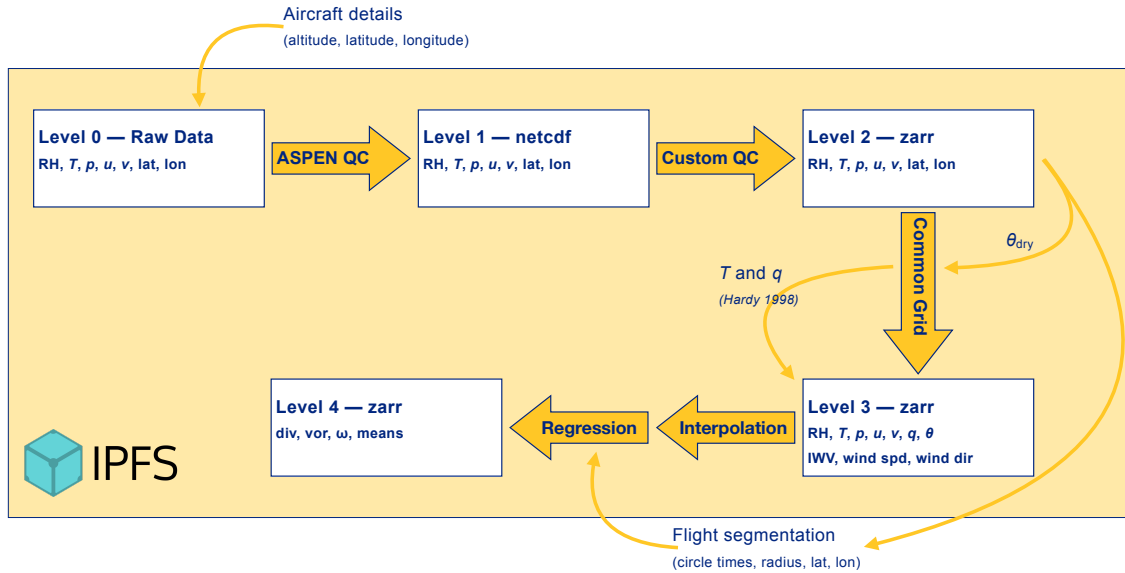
Aircraft details
(altitude, latitude, longitude)

Level 0 — Raw Data
RH, $T$, $p$, $u$, $v$, lat, lon

ASPEN QC

Level 1 — netcdf
RH, $T$, $p$, $u$, $v$, lat, lon

Custom QC

Level 2 — zarr
RH, $T$, $p$, $u$, $v$, lat, lon

$\theta_{dry}$

Common Grid

$T$ and $q$
(Hardy 1998)

Level 3 — zarr
RH, $T$, $p$, $u$, $v$, $q$, $\theta$
IWV, wind spd, wind dir

Interpolation

Regression

Level 4 — zarr
div, vor, ω, means

IPFS

Flight segmentation
(circle times, radius, lat, lon)